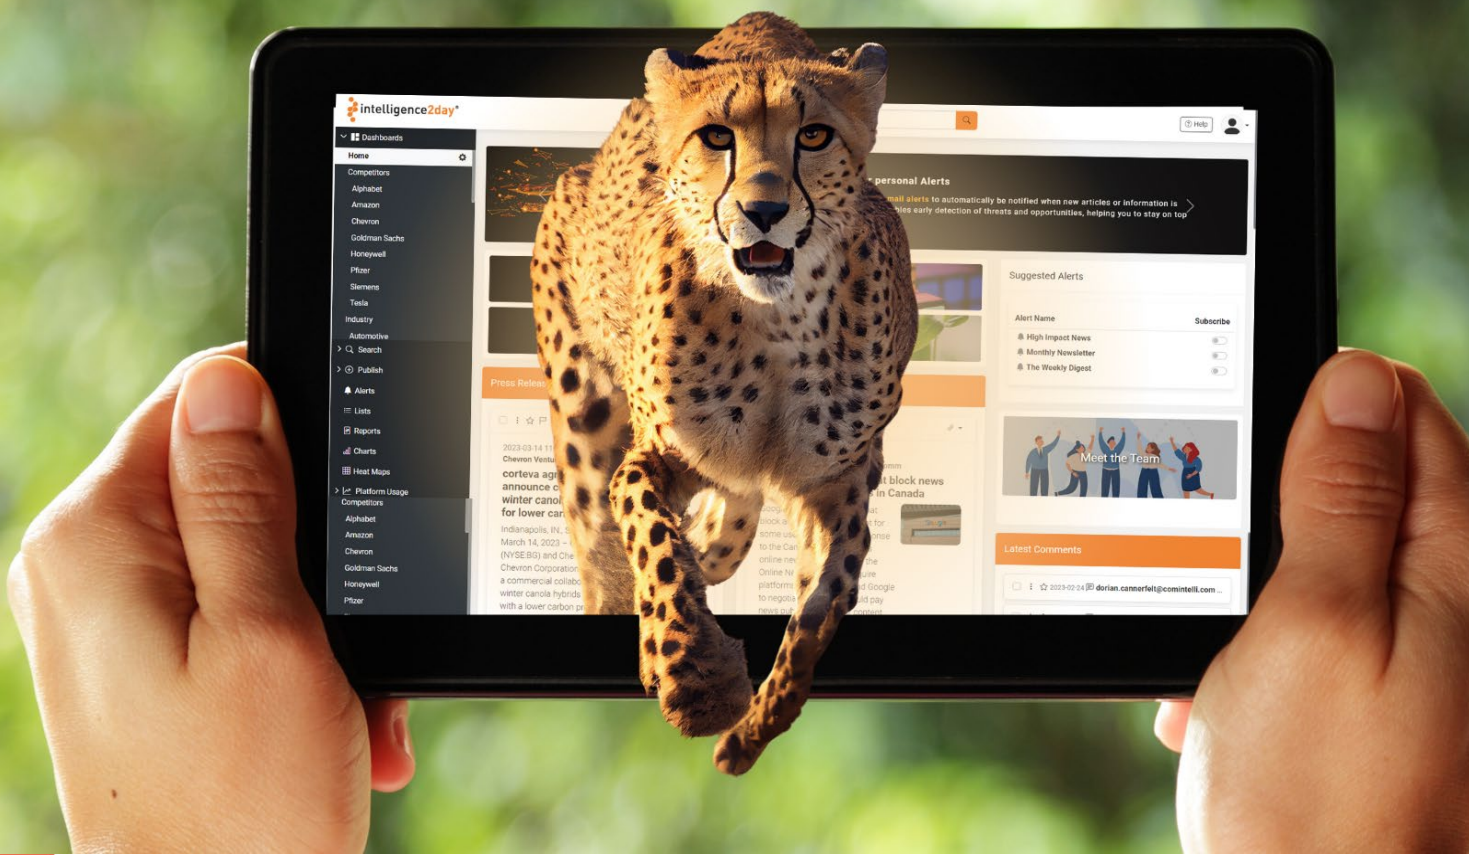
intelligence2day®

Help

Dashboards
Home
Competitors
Alphabet
Amazon
Chevron
Goldman Sachs
Honeywell
Pfizer
Siemens
Tesla
Industry
Automotive
Search
Publish
Alerts
Lists
Reports
Charts
Heat Maps
Platform Usage
Competitors
Alphabet
Amazon
Chevron
Goldman Sachs
Honeywell
Pfizer

personal Alerts
mail alerts to automatically be notified when new articles or information is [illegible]les early detection of threats and opportunities, helping you to stay on top

Suggested Alerts
Alert Name
Subscribe
High Impact News
Monthly Newsletter
The Weekly Digest

Meet the Team

Latest Comments
2023-02-24 dorian.cannerfelt@comintelli.com ...

Press Releas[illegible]
2023-03-14 11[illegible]
Chevron Ventu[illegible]
corteva agr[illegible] announce c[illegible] winter canol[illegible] for lower car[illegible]
Indianapolis, IN, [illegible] March 14, 2023 – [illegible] (NYSE:BG) and Che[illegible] Chevron Corporation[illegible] a commercial collabo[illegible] winter canola hybrids with a lower carbon pr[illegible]

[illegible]t block news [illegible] in Canada